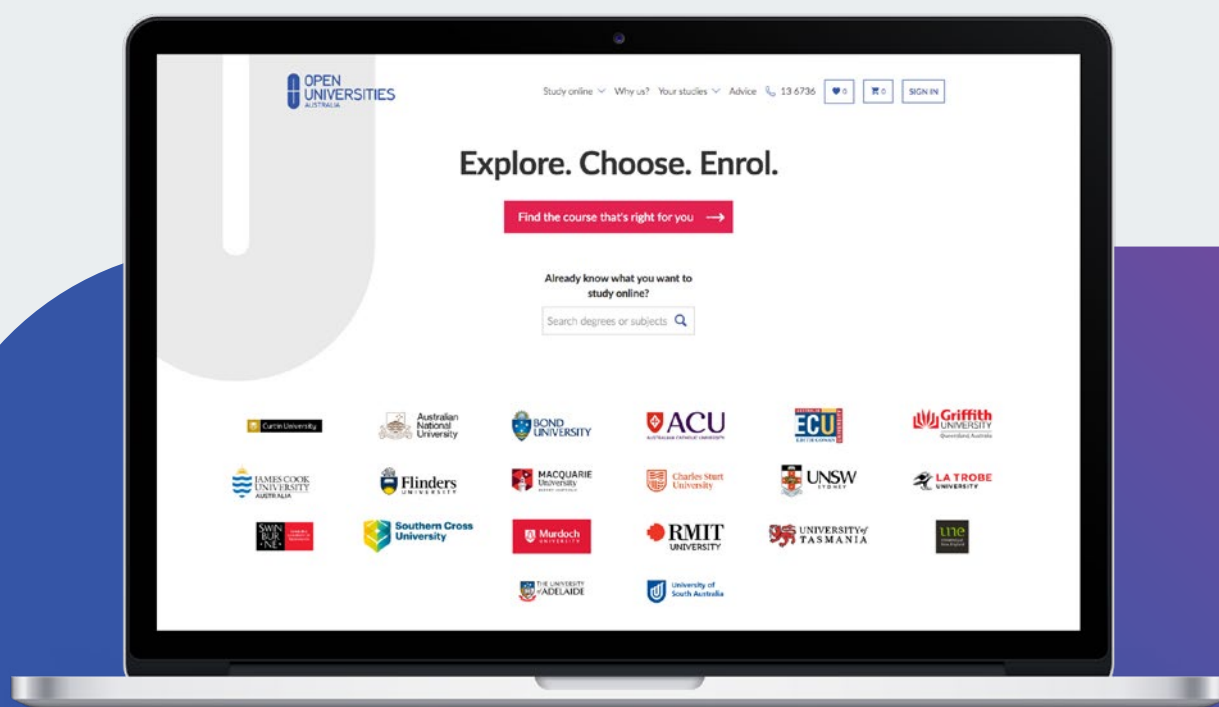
OPEN UNIVERSITIES AUSTRALIA

Study online Why us? Your studies Advice 13 6736 0 0 SIGN IN

Explore. Choose. Enrol.

Find the course that's right for you ⟶

Already know what you want to study online?

Search degrees or subjects

Curtin University

Australian National University

BOND UNIVERSITY

ACU

ECU

Griffith UNIVERSITY

JAMES COOK UNIVERSITY AUSTRALIA

Flinders UNIVERSITY

MACQUARIE University

Charles Sturt University

UNSW SYDNEY

LA TROBE UNIVERSITY

SWIN BUR NE

Southern Cross University

Murdoch

RMIT UNIVERSITY

UNIVERSITY of TASMANIA

une

THE UNIVERSITY of ADELAIDE

University of South Australia